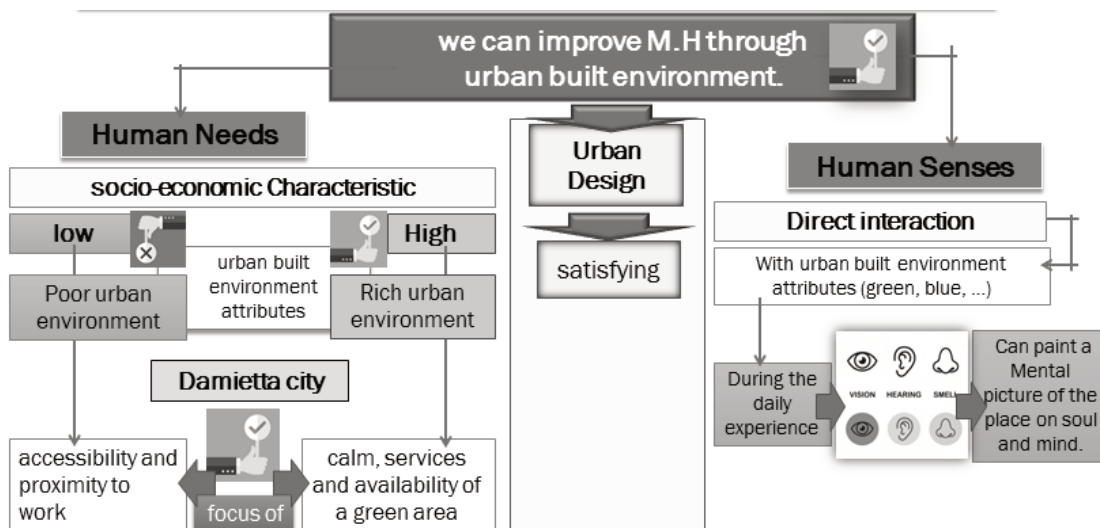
we can improve M.H through urban built environment.

Human Needs

socio-economic Characteristic

low

High

urban built environment attributes

Poor urban environment

Rich urban environment

Damietta city

accessibility and proximity to work

focus of

calm, services and availability of a green area

Urban Design

satisfying

Human Senses

Direct interaction

With urban built environment attributes (green, blue, ...)

During the daily experience

VISION HEARING SMELL

Can paint a Mental picture of the place on soul and mind.